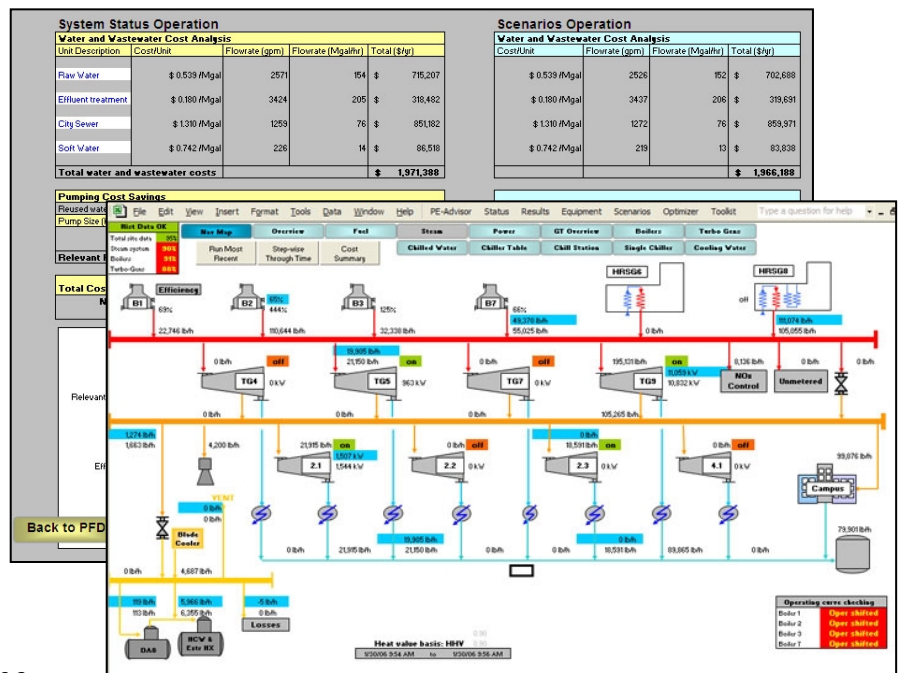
System Status Operation

Water and Wastewater Cost Analysis

| Unit Description | Cost/Unit | Flowrate (gpm) | Flowrate (Mgal/hr) | Total ($/yr) |
|---|---|---|---|---|
| Raw Water | $ 0.539 /Mgal | 2571 | 154 | $ 715,207 |
| Effluent treatment | $ 0.180 /Mgal | 3424 | 205 | $ 318,482 |
| City Sewer | $ 1.310 /Mgal | 1259 | 76 | $ 851,182 |
| Soft Water | $ 0.742 /Mgal | 226 | 14 | $ 86,518 |
| Total water and wastewater costs | | | | $ 1,971,388 |

Pumping Cost Savings
Reused wate
Pump Size (
Relevant I
Total Cos
N
Relevant
Effi
Back to PFD

Scenarios Operation

Water and Wastewater Cost Analysis

| Cost/Unit | Flowrate (gpm) | Flowrate (Mgal/hr) | Total ($/yr) |
|---|---|---|---|
| $ 0.539 /Mgal | 2526 | 152 | $ 702,688 |
| $ 0.180 /Mgal | 3437 | 206 | $ 319,691 |
| $ 1.310 /Mgal | 1272 | 76 | $ 859,971 |
| $ 0.742 /Mgal | 219 | 13 | $ 83,838 |
| | | | $ 1,966,188 |

File Edit View Insert Format Tools Data Window Help PE-Advisor Status Results Equipment Scenarios Optimizer Toolkit Type a question for help

Hist Data OK
Total site data 95%
Steam system 90%
Boilers 91%
Turbo-Gens 88%

Run Most Recent
Step-wise Through Time
Cost Summary

Nav Map Overview Fuel Steam Power GT Overview Boilers Turbo Gens
Chilled Water Chiller Table Chill Station Single Chiller Cooling Water

B1 Efficiency 69% 22,746 lb/h
B2 65% 444% 110,644 lb/h
B3 125% 32,338 lb/h
B7 66% 55,025 lb/h 49,270 lb/h
HRSG6 0 lb/h
HRSG8 off 59,074 lb/h 105,055 lb/h

0 lb/h off TG4 0 kW 0 lb/h
19,905 lb/h 21,150 lb/h on TG5 963 kW 0 lb/h
0 lb/h off TG7 0 kW 0 lb/h
195,131 lb/h on 8,059 kW 10,832 kW TG9 105,265 lb/h
0,136 lb/h NOx Control
Unmetered
0 lb/h

1,274 lb/h 1,663 lb/h
4,200 lb/h
21,915 lb/h on 1,507 kW 1,544 kW 2.1
0 lb/h off 0 kW 2.2
0 lb/h 18,591 lb/h on 0 kW 2.3
0 lb/h off 0 kW 4.1
99,076 lb/h Campus
79,901 lb/h

VENT 0 lb/h 0 lb/h
Blowdn Cooler
0 lb/h 21,915 lb/h 21,150 lb/h 19,905 lb/h 0 lb/h 18,591 lb/h 89,665 lb/h 0 lb/h
0 lb/h 4,687 lb/h
119 lb/h 113 lb/h
5,966 lb/h 6,355 lb/h
-5 lb/h 0 lb/h
Losses
DA8
HCW & Extr HX

Heat value basis: HHV
9/30/06 9:54 AM to 9/30/06 9:56 AM

Operating curve checking
Boiler 1 Oper shifted
Boiler 2 Oper shifted
Boiler 3 Oper shifted
Boiler 7 Oper shifted